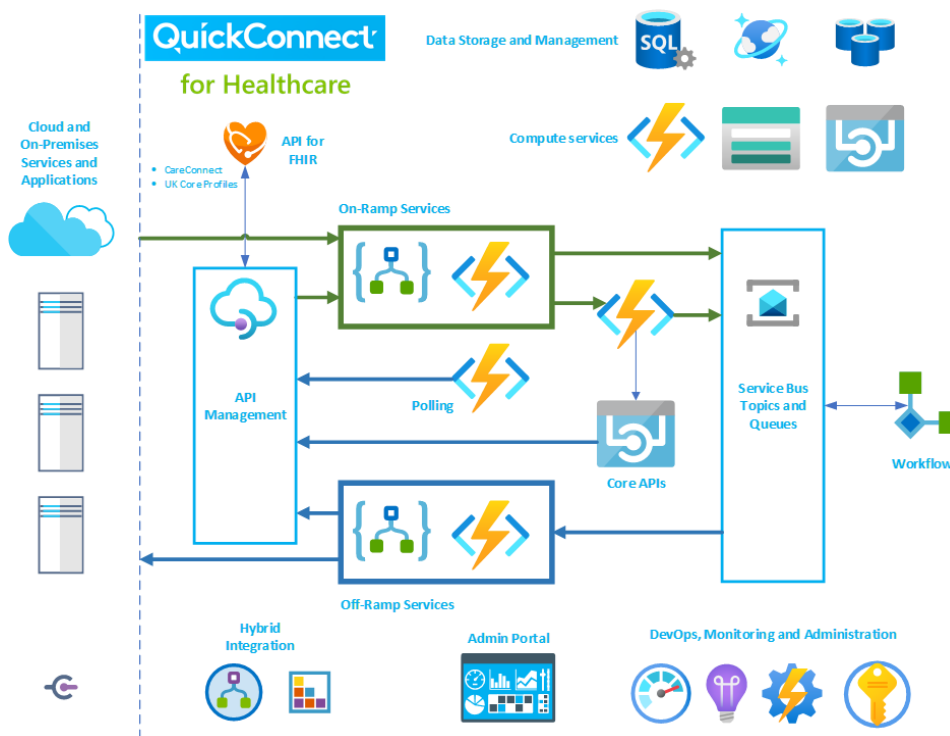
QuickConnect
for Healthcare

Data Storage and Management

Compute services

Cloud and On-Premises Services and Applications

API for FHIR

• CareConnect
• UK Core Profiles

On-Ramp Services

API Management

Polling

Core APIs

Service Bus Topics and Queues

Workflow

Off-Ramp Services

Hybrid Integration

Admin Portal

DevOps, Monitoring and Administration